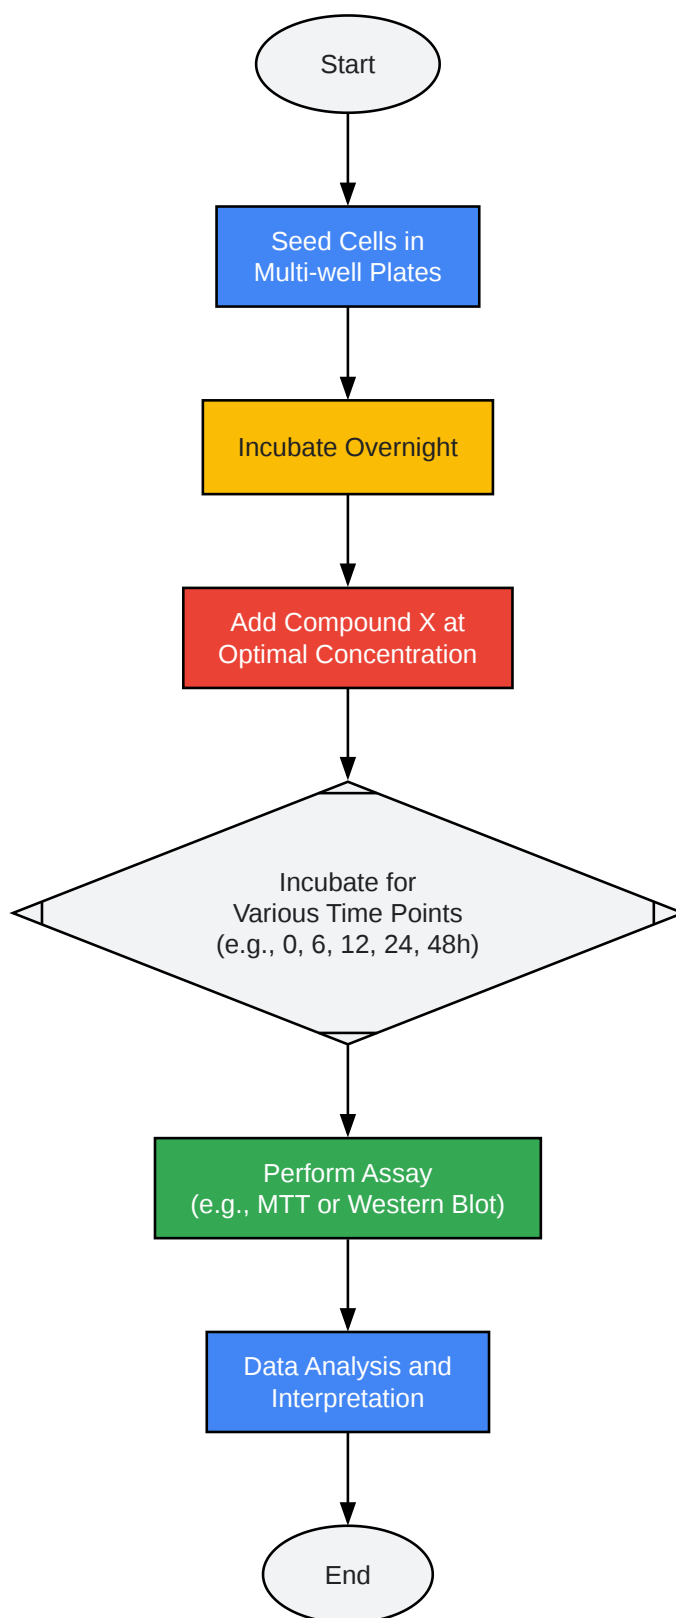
Start

Seed Cells in Multi-well Plates

Incubate Overnight

Add Compound X at Optimal Concentration

Incubate for Various Time Points (e.g., 0, 6, 12, 24, 48h)

Perform Assay (e.g., MTT or Western Blot)

Data Analysis and Interpretation

End